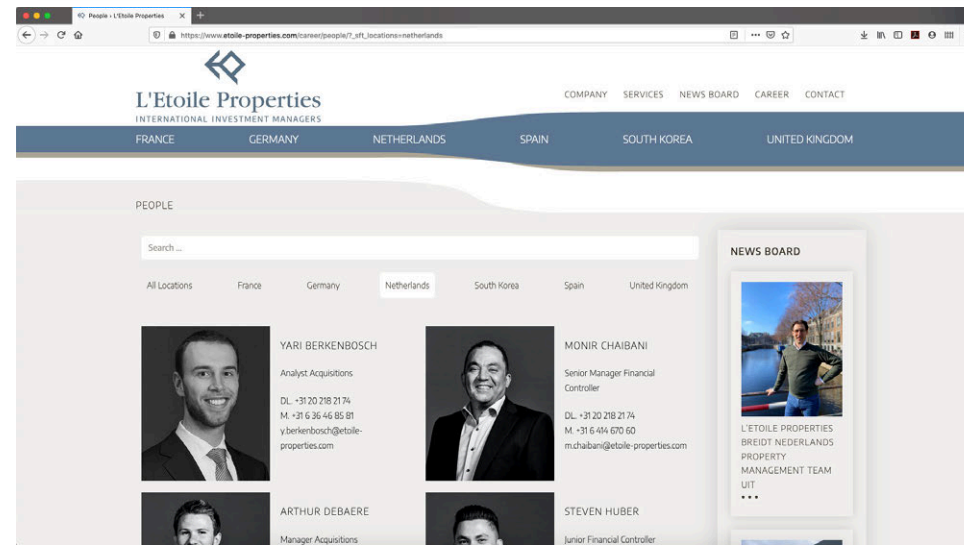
People › L'Etoile Properties

https://www.etoile-properties.com/career/people/?_sft_locations=netherlands

L'Etoile Properties
INTERNATIONAL INVESTMENT MANAGERS

COMPANY SERVICES NEWS BOARD CAREER CONTACT

FRANCE GERMANY NETHERLANDS SPAIN SOUTH KOREA UNITED KINGDOM

PEOPLE

Search ...

All Locations France Germany Netherlands South Korea Spain United Kingdom

YARI BERKENBOSCH

Analyst Acquisitions

DL. +31 20 218 21 74
M. +31 6 36 46 85 81
y.berkenbosch@etoile-properties.com

MONIR CHAIBANI

Senior Manager Financial Controller

DL. +31 20 218 21 74
M. +31 6 414 670 60
m.chaibani@etoile-properties.com

ARTHUR DEBAERE

Manager Acquisitions

STEVEN HUBER

Junior Financial Controller

NEWS BOARD

L'ETOILE PROPERTIES BREIDT NEDERLANDS PROPERTY MANAGEMENT TEAM UIT
• • •